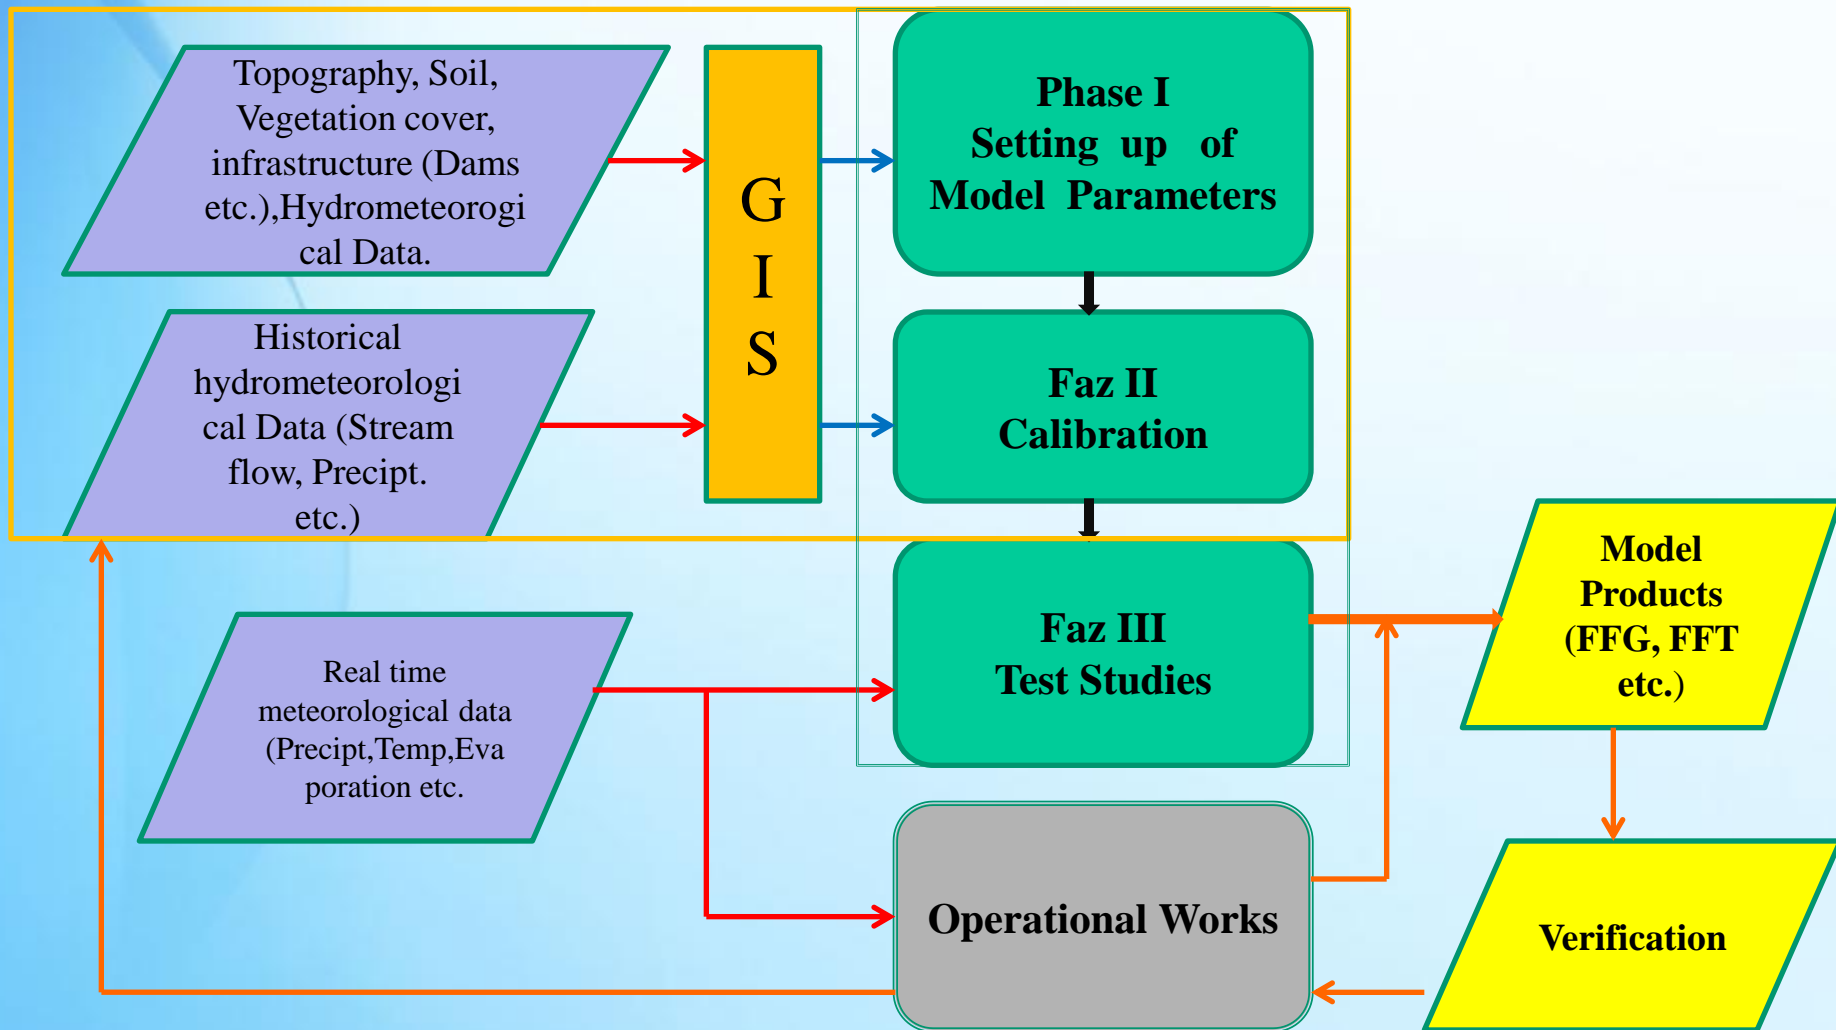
Topography, Soil, Vegetation cover, infrastructure (Dams etc.),Hydrometeorogical Data.

Historical hydrometeorological Data (Stream flow, Precipt. etc.)

G
I
S

Phase I
Setting up of Model Parameters

Faz II
Calibration

Faz III
Test Studies

Real time meteorological data (Precipt,Temp,Evaporation etc.

Model Products (FFG, FFT etc.)

Operational Works

Verification